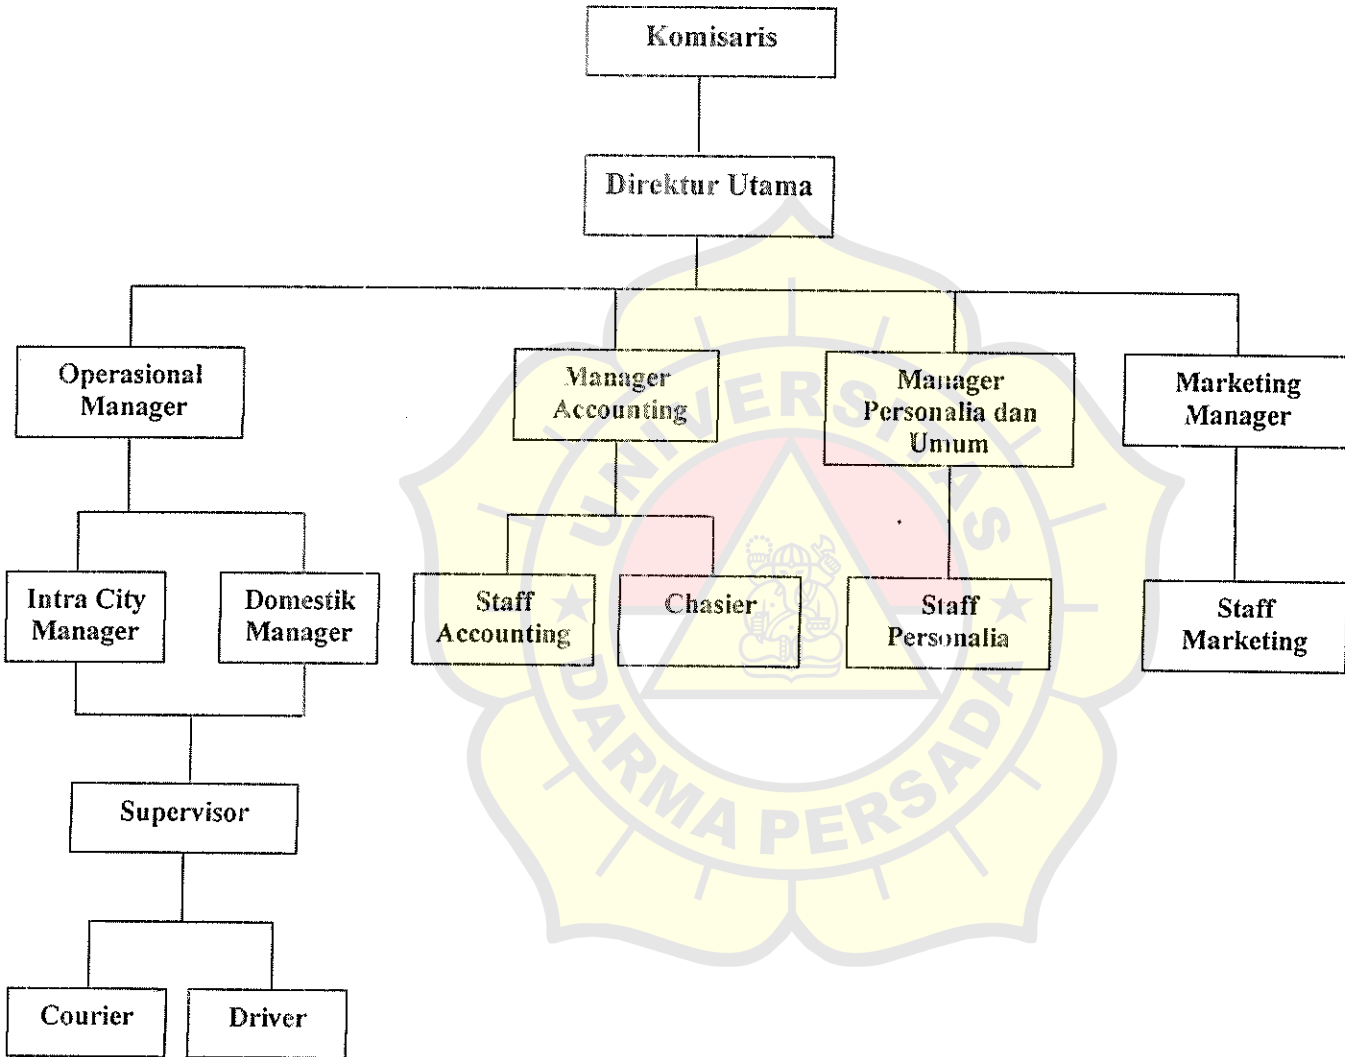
Komisaris

Direktur Utama

Operasional Manager

Manager Accounting

Manager Personalia dan Umum

Marketing Manager

Intra City Manager

Domestik Manager

Staff Accounting

Chasier

Staff Personalia

Staff Marketing

Supervisor

Courier

Driver

UNIVERSITAS DARMA PERSADA